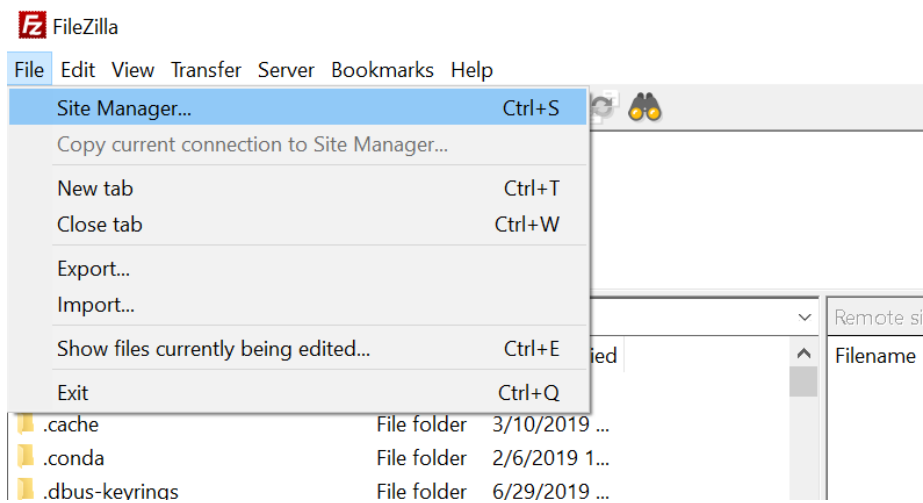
FileZilla

File Edit View Transfer Server Bookmarks Help

Site Manager... Ctrl+S
Copy current connection to Site Manager...
New tab Ctrl+T
Close tab Ctrl+W
Export...
Import...
Show files currently being edited... Ctrl+E
Exit Ctrl+Q

ied

Remote si

Filename

| .cache | File folder | 3/10/2019 ... |
|---|---|---|
| .conda | File folder | 2/6/2019 1... |
| .dbus-keyrings | File folder | 6/29/2019 ... |